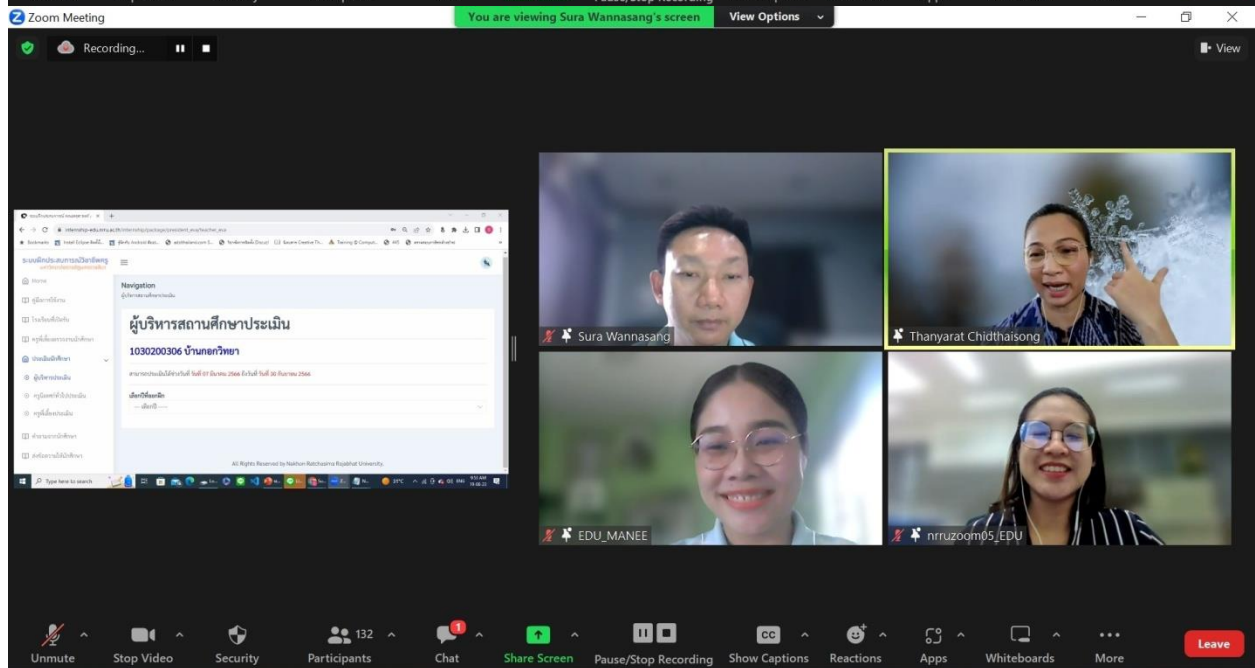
Zoom Meeting
You are viewing Sura Wannasang's screen
View Options
Recording...
View

Navigation
ผู้บริหารสถานศึกษาประเมิน
1030200306 บ้านกอกวิทยา
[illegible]
All Rights Reserved by Nakhon Ratchasima Rajabhat University.

Sura Wannasang
Thanyarat Chidthaisong
EDU_MANEE
nrruzoom05_EDU

Unmute
Stop Video
Security
132
Participants
1
Chat
Share Screen
Pause/Stop Recording
Show Captions
Reactions
Apps
Whiteboards
More
Leave